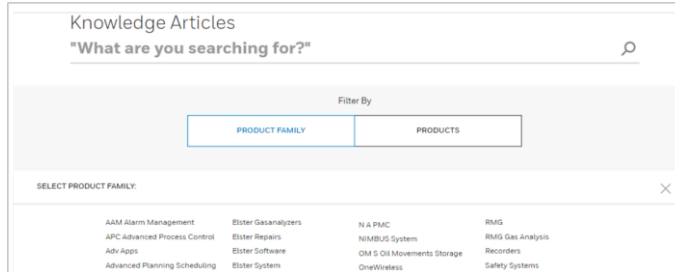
Knowledge Articles

"What are you searching for?"

Filter By

PRODUCT FAMILY

PRODUCTS

SELECT PRODUCT FAMILY:

AAM Alarm Management
APC Advanced Process Control
Adv Apps
Advanced Planning Scheduling

Elster Gasanalyzers
Elster Repairs
Elster Software
Elster System

N A PMC
NIMBUS System
OM S Oil Movements Storage
OneWireless

RMG
RMG Gas Analysis
Recorders
Safety Systems